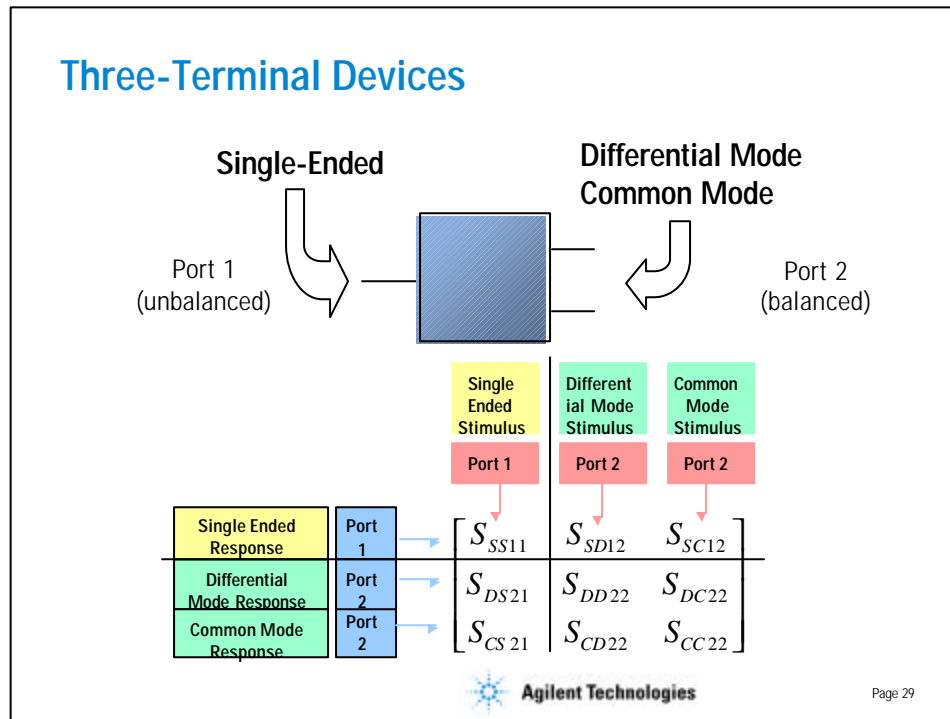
Three-Terminal Devices

Single-Ended

Differential Mode
Common Mode

Port 1
(unbalanced)

Port 2
(balanced)

Single Ended Stimulus

Differential Mode Stimulus

Common Mode Stimulus

Port 1

Port 2

Port 2

Single Ended Response

Port 1

Differential Mode Response

Port 2

Common Mode Response

Port 2

$\begin{bmatrix} S_{SS11} & S_{SD12} & S_{SC12} \\ S_{DS21} & S_{DD22} & S_{DC22} \\ S_{CS21} & S_{CD22} & S_{CC22} \end{bmatrix}$

Agilent Technologies

Page 29